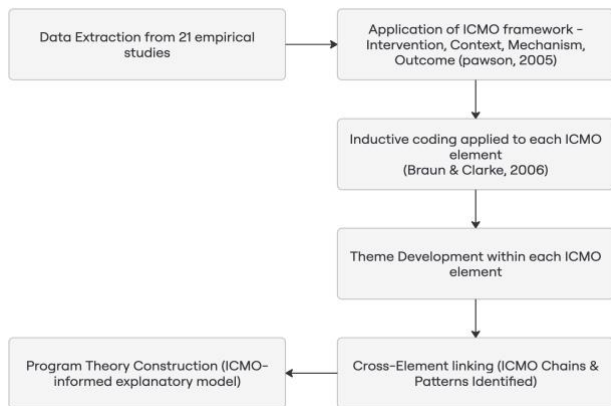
Data Extraction from 21 empirical studies

Application of ICMO framework - Intervention, Context, Mechanism, Outcome (pawson, 2005)

Inductive coding applied to each ICMO element
(Braun & Clarke, 2006)

Theme Development within each ICMO element

Cross-Element linking (ICMO Chains & Patterns Identified)

Program Theory Construction (ICMO-informed explanatory model)